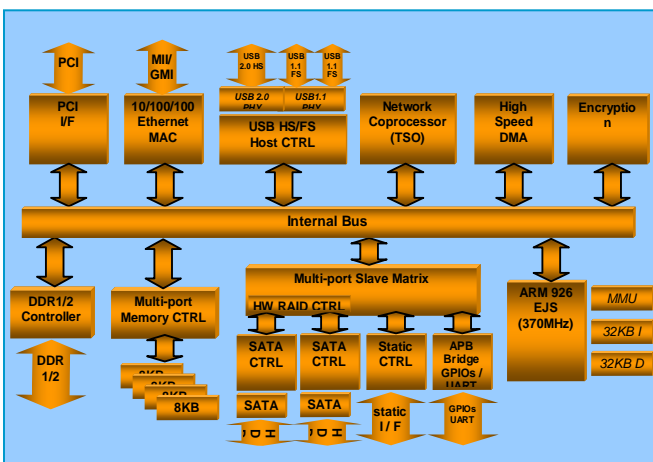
PCI

MII/ GMI

USB 2.0 HS

USB 1.1 FS

USB 1.1 FS

PCI I/F

10/100/100 Ethernet MAC

USB 2.0 PHY

USB1.1 PHY

USB HS/FS Host CTRL

Network Coprocessor (TSO)

High Speed DMA

Encryptio n

Internal Bus

DDR1/2 Controller

Multi-port Memory CTRL

Multi-port Slave Matrix

HW RAID CTRL

ARM 926 EJS (370MHz)

MMU

32KB I

32KB D

SATA CTRL

SATA CTRL

Static CTRL

APB Bridge GPIOs / UART

DDR 1/2

8KB

8KB

8KB

8KB

SATA

SATA

static I / F

GPIOs UART

H D D

H D D